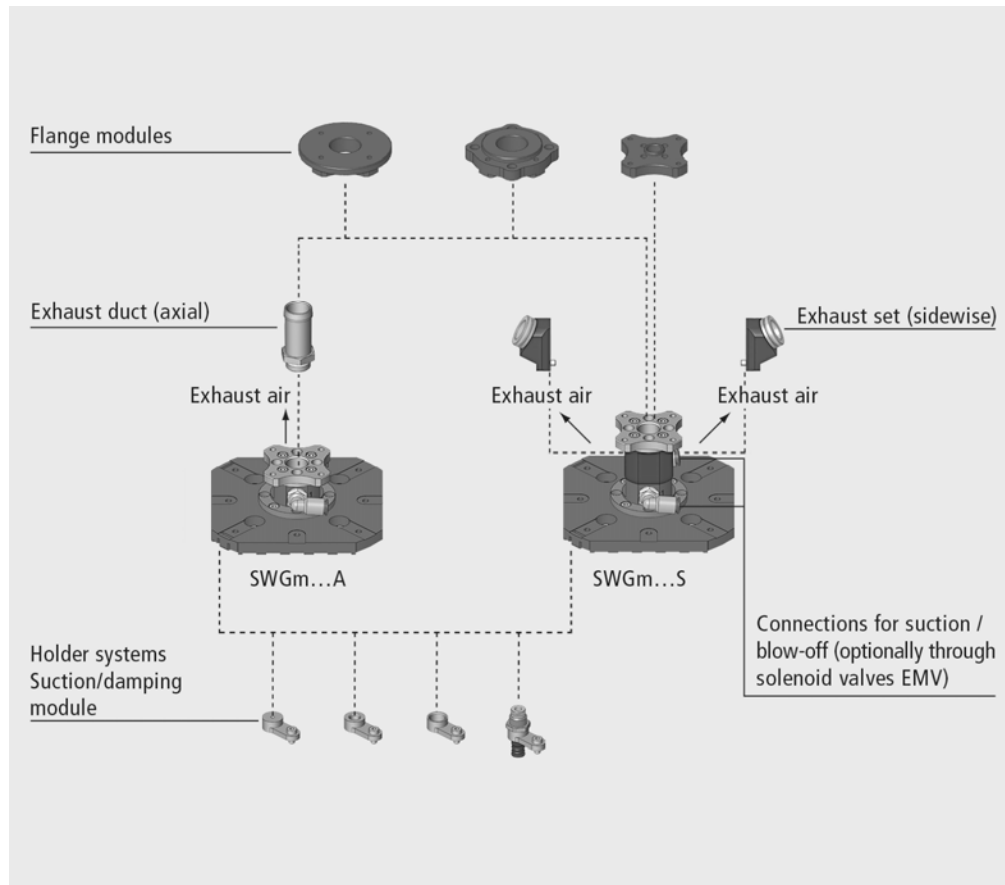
Flange modules

Exhaust duct (axial)

Exhaust set (sidewise)

Exhaust air

Exhaust air

Exhaust air

SWGm…A

SWGm…S

Connections for suction / blow-off (optionally through solenoid valves EMV)

Holder systems
Suction/damping module